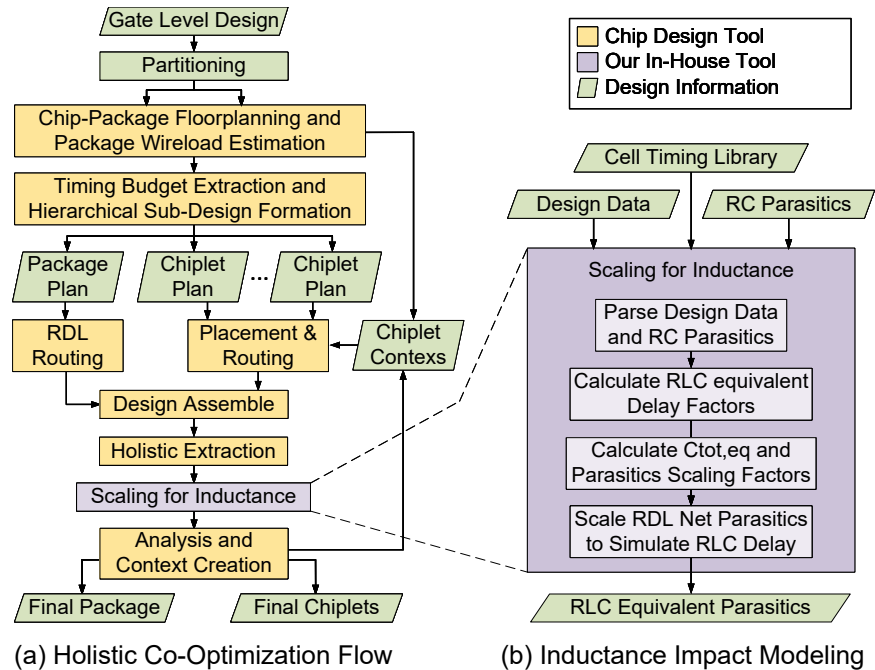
Gate Level Design
Partitioning
Chip-Package Floorplanning and Package Wireload Estimation
Timing Budget Extraction and Hierarchical Sub-Design Formation
Package Plan
Chiplet Plan
...
Chiplet Plan
RDL Routing
Placement & Routing
Chiplet Contexs
Design Assemble
Holistic Extraction
Scaling for Inductance
Analysis and Context Creation
Final Package
Final Chiplets
(a) Holistic Co-Optimization Flow

Chip Design Tool
Our In-House Tool
Design Information

Cell Timing Library
Design Data
RC Parasitics
Scaling for Inductance
Parse Design Data and RC Parasitics
Calculate RLC equivalent Delay Factors
Calculate Ctot,eq and Parasitics Scaling Factors
Scale RDL Net Parasitics to Simulate RLC Delay
RLC Equivalent Parasitics
(b) Inductance Impact Modeling